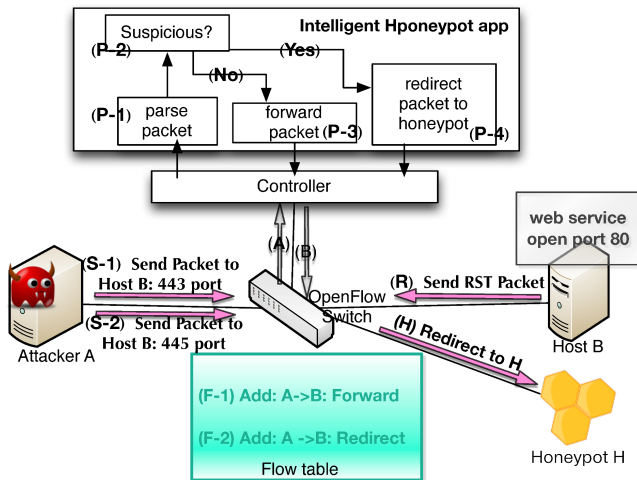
Intelligent Hponeypot app

Suspicious?
(P-2)
(Yes)
(No)
(P-1) parse packet
forward packet (P-3)
redirect packet to honeypot (P-4)

Controller

(A)
(B)

web service open port 80

(S-1) Send Packet to Host B: 443 port
(S-2) Send Packet to Host B: 445 port
Attacker A

OpenFlow Switch

(R) Send RST Packet
Host B

(H) Redirect to H

(F-1) Add: A->B: Forward
(F-2) Add: A ->B: Redirect
Flow table

Honeypot H